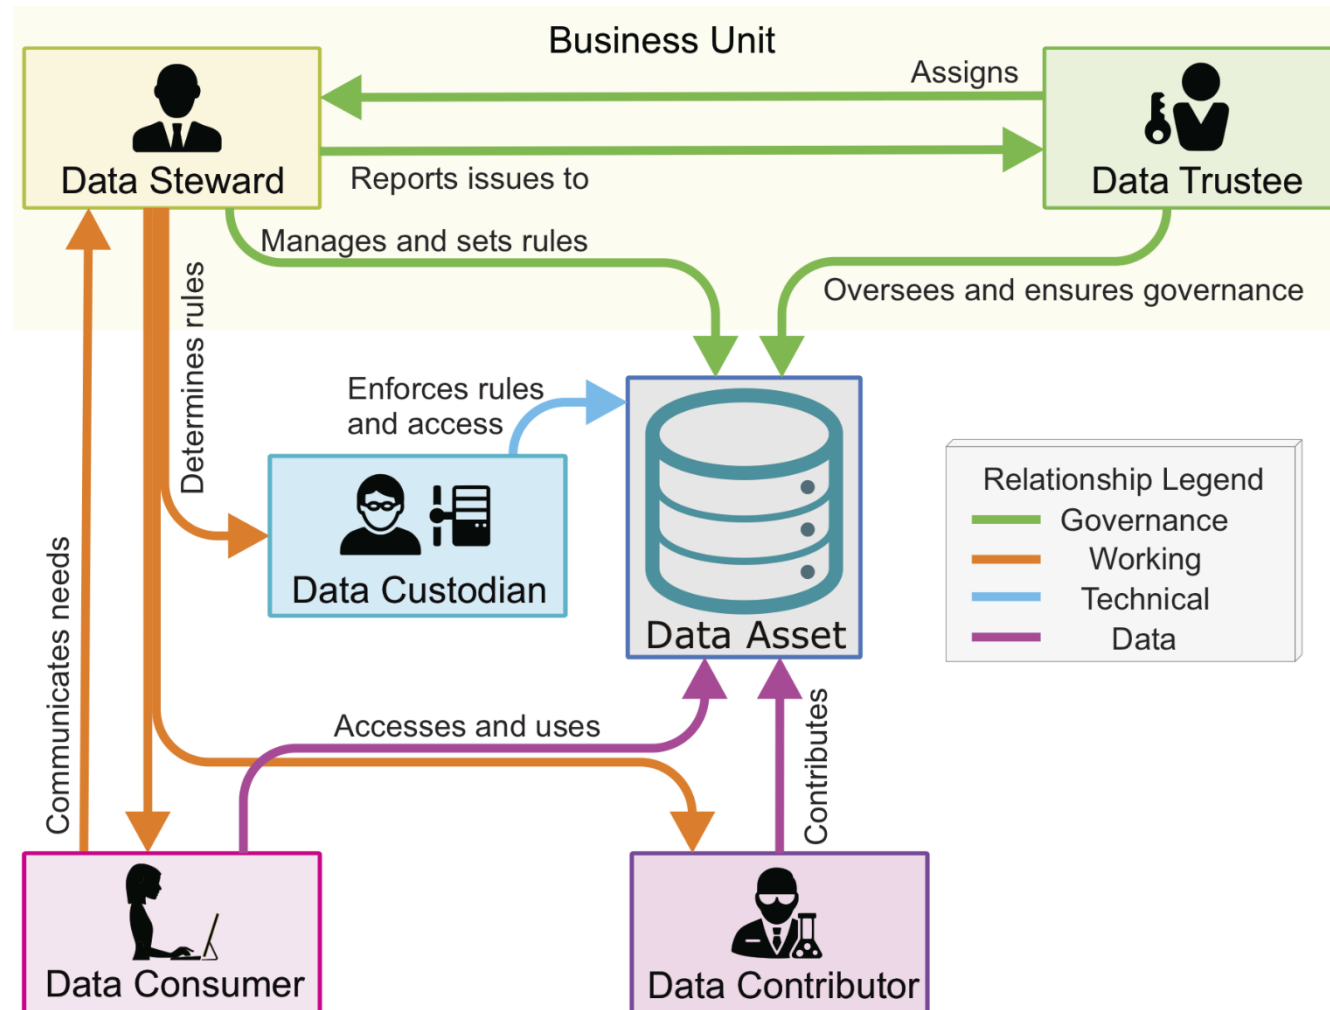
Business Unit

Data Steward

Assigns

Data Trustee

Reports issues to

Manages and sets rules

Oversees and ensures governance

Determines rules

Enforces rules and access

Data Custodian

Data Asset

Relationship Legend
Governance
Working
Technical
Data

Communicates needs

Accesses and uses

Contributes

Data Consumer

Data Contributor